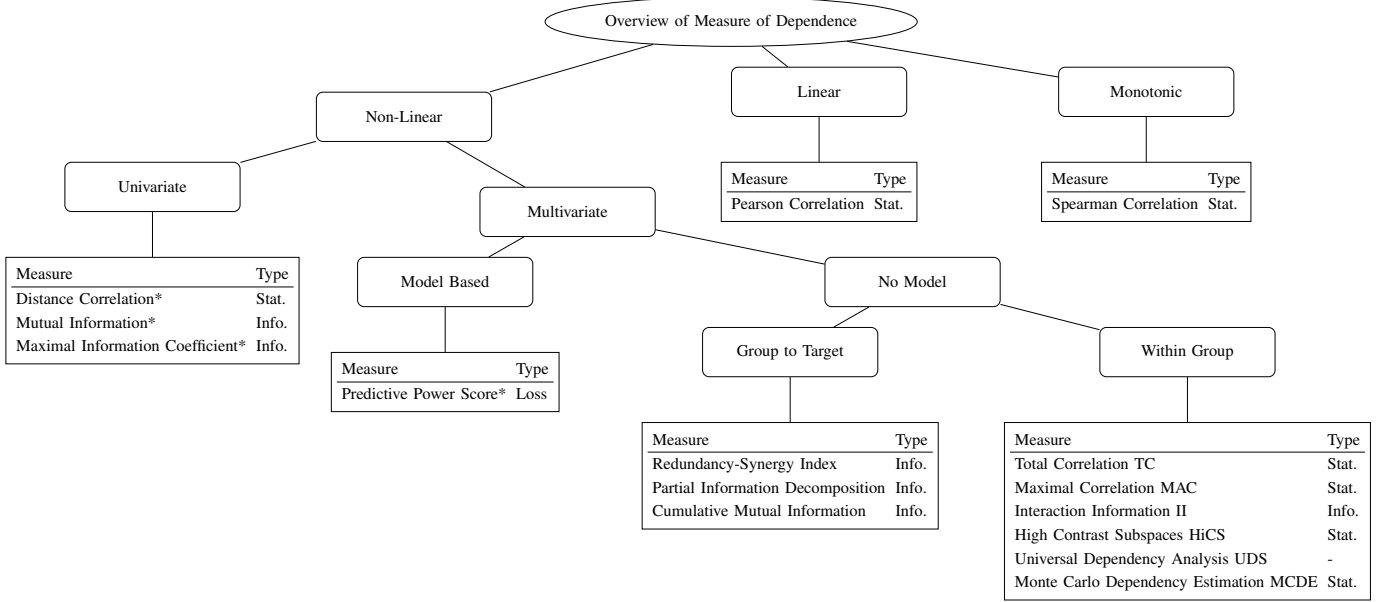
Overview of Measure of Dependence

Non-Linear

Linear

Monotonic

| Measure | Type |
|---|---|
| Pearson Correlation | Stat. |

| Measure | Type |
|---|---|
| Spearman Correlation | Stat. |

Univariate

| Measure | Type |
|---|---|
| Distance Correlation* | Stat. |
| Mutual Information* | Info. |
| Maximal Information Coefficient* | Info. |

Multivariate

Model Based

| Measure | Type |
|---|---|
| Predictive Power Score* | Loss |

No Model

Group to Target

| Measure | Type |
|---|---|
| Redundancy-Synergy Index | Info. |
| Partial Information Decomposition | Info. |
| Cumulative Mutual Information | Info. |

Within Group

| Measure | Type |
|---|---|
| Total Correlation TC | Stat. |
| Maximal Correlation MAC | Stat. |
| Interaction Information II | Info. |
| High Contrast Subspaces HiCS | Stat. |
| Universal Dependency Analysis UDS | - |
| Monte Carlo Dependency Estimation MCDE | Stat. |